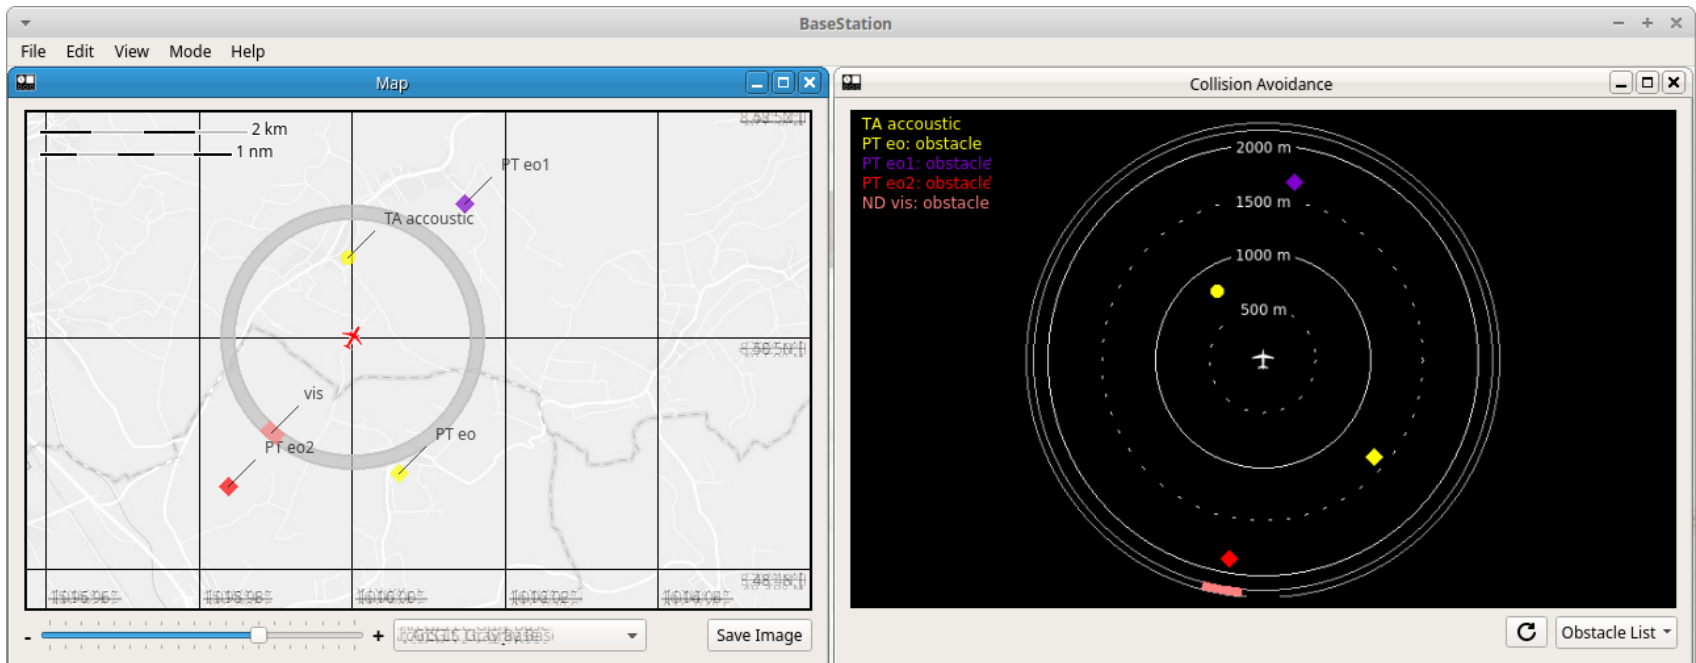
BaseStation

File Edit View Mode Help

Map

2 km
1 nm

PT eo1
TA accoustic
vis
PT eo2
PT eo

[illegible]
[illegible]
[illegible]
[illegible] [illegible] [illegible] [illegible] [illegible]

- +
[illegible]
Save Image

Collision Avoidance

TA accoustic
PT eo: obstacle
PT eo1: obstacle
PT eo2: obstacle
ND vis: obstacle

2000 m
1500 m
1000 m
500 m

Obstacle List